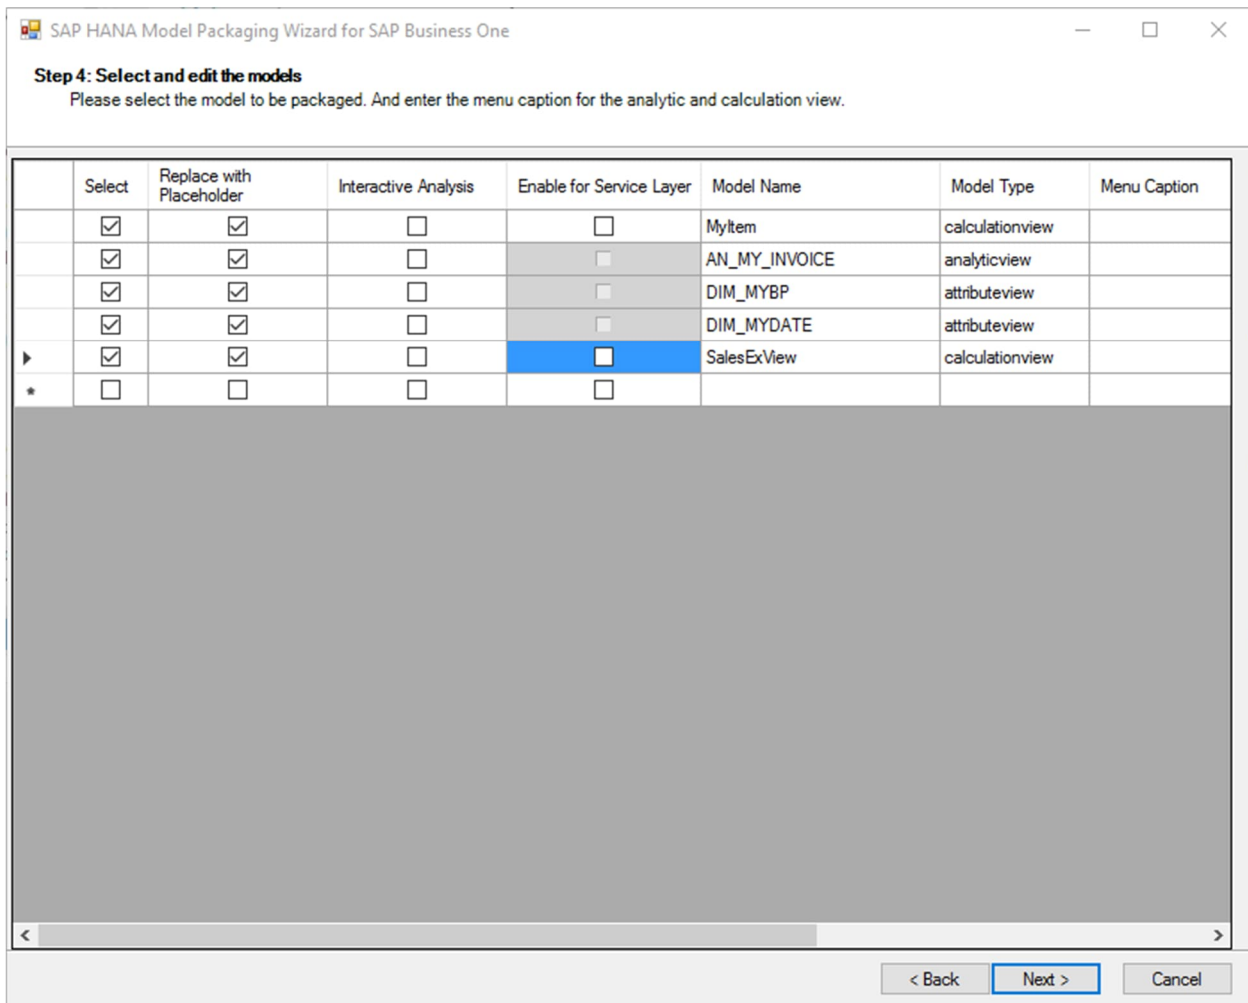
SAP HANA Model Packaging Wizard for SAP Business One

Step 4: Select and edit the models
Please select the model to be packaged. And enter the menu caption for the analytic and calculation view.

| | Select | Replace with Placeholder | Interactive Analysis | Enable for Service Layer | Model Name | Model Type | Menu Caption |
|---|---|---|---|---|---|---|---|
| | ☑ | ☑ | ☐ | ☐ | MyItem | calculationview | |
| | ☑ | ☑ | ☐ | ☐ | AN_MY_INVOICE | analyticview | |
| | ☑ | ☑ | ☐ | ☐ | DIM_MYBP | attributeview | |
| | ☑ | ☑ | ☐ | ☐ | DIM_MYDATE | attributeview | |
| ▶ | ☑ | ☑ | ☐ | ☐ | SalesExView | calculationview | |
| * | ☐ | ☐ | ☐ | ☐ | | | |

< Back
Next >
Cancel